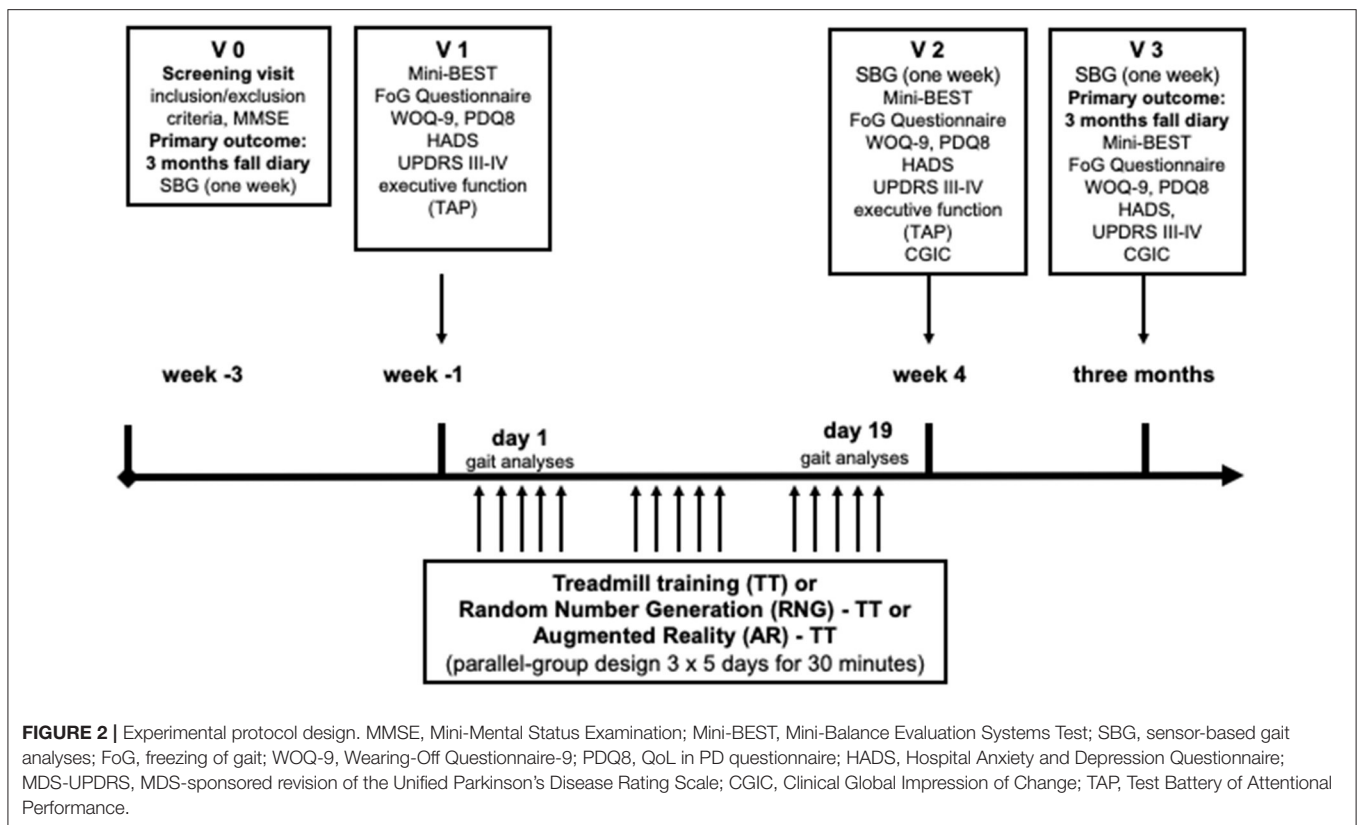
V 0
Screening visit
inclusion/exclusion criteria, MMSE
Primary outcome:
3 months fall diary
SBG (one week)

V 1
Mini-BEST
FoG Questionnaire
WOQ-9, PDQ8
HADS
UPDRS III-IV
executive function (TAP)

V 2
SBG (one week)
Mini-BEST
FoG Questionnaire
WOQ-9, PDQ8
HADS
UPDRS III-IV
executive function (TAP)
CGIC

V 3
SBG (one week)
Primary outcome:
3 months fall diary
Mini-BEST
FoG Questionnaire
WOQ-9, PDQ8
HADS,
UPDRS III-IV
CGIC

week -3

week -1

week 4

three months

day 1
gait analyses

day 19
gait analyses

Treadmill training (TT) or
Random Number Generation (RNG) - TT or
Augmented Reality (AR) - TT
(parallel-group design 3 x 5 days for 30 minutes)

FIGURE 2 | Experimental protocol design. MMSE, Mini-Mental Status Examination; Mini-BEST, Mini-Balance Evaluation Systems Test; SBG, sensor-based gait analyses; FoG, freezing of gait; WOQ-9, Wearing-Off Questionnaire-9; PDQ8, QoL in PD questionnaire; HADS, Hospital Anxiety and Depression Questionnaire; MDS-UPDRS, MDS-sponsored revision of the Unified Parkinson's Disease Rating Scale; CGIC, Clinical Global Impression of Change; TAP, Test Battery of Attentional Performance.